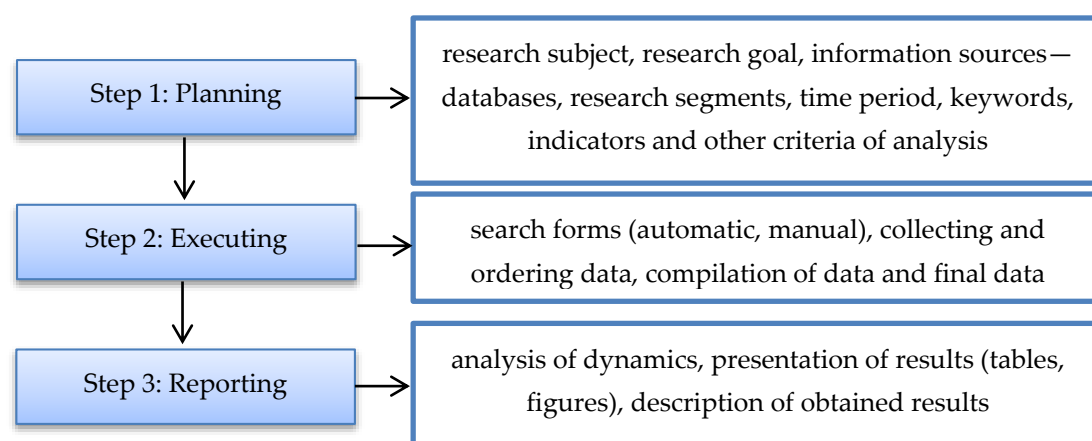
Step 1: Planning

research subject, research goal, information sources—databases, research segments, time period, keywords, indicators and other criteria of analysis

Step 2: Executing

search forms (automatic, manual), collecting and ordering data, compilation of data and final data

Step 3: Reporting

analysis of dynamics, presentation of results (tables, figures), description of obtained results